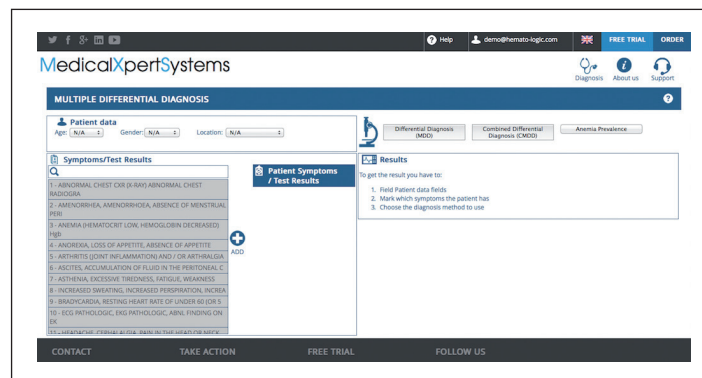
Help demo@hemato-logic.com FREE TRIAL ORDER

MedicalXpertSystems

Diagnosis About us Support

MULTIPLE DIFFERENTIAL DIAGNOSIS

Patient data
Age: N/A Gender: N/A Location: N/A

Differential Diagnosis (MDD) Combined Differential Diagnosis (CMDD) Anemia Prevalence

Symptoms/Test Results

1 - ABNORMAL CHEST CXR (X-RAY) ABNORMAL CHEST RADIOGRA
2 - AMENORRHEA, AMENORRHOEA, ABSENCE OF MENSTRUAL PERI
3 - ANEMIA (HEMATOCRIT LOW, HEMOGLOBIN DECREASED) Hgb
4 - ANOREXIA, LOSS OF APPETITE, ABSENCE OF APPETITE
5 - ARTHRITIS (JOINT INFLAMMATION) AND / OR ARTHRALGIA
6 - ASCITES, ACCUMULATION OF FLUID IN THE PERITONEAL C
7 - ASTHENIA, EXCESSIVE TIREDNESS, FATIGUE, WEAKNESS
8 - INCREASED SWEATING, INCREASED PERSPIRATION, INCREA
9 - BRADYCARDIA, RESTING HEART RATE OF UNDER 60 (OR 5
10 - ECG PATHOLOGIC, EKG PATHOLOGIC, ABNL FINDING ON EK
11 - HEADACHE, CEPHALALGIA, PAIN IN THE HEAD OR NECK

ADD

Patient Symptoms / Test Results

Results

To get the result you have to:

1. Field Patient data fields
2. Mark which symptoms the patient has
3. Choose the diagnosis method to use

CONTACT TAKE ACTION FREE TRIAL FOLLOW US